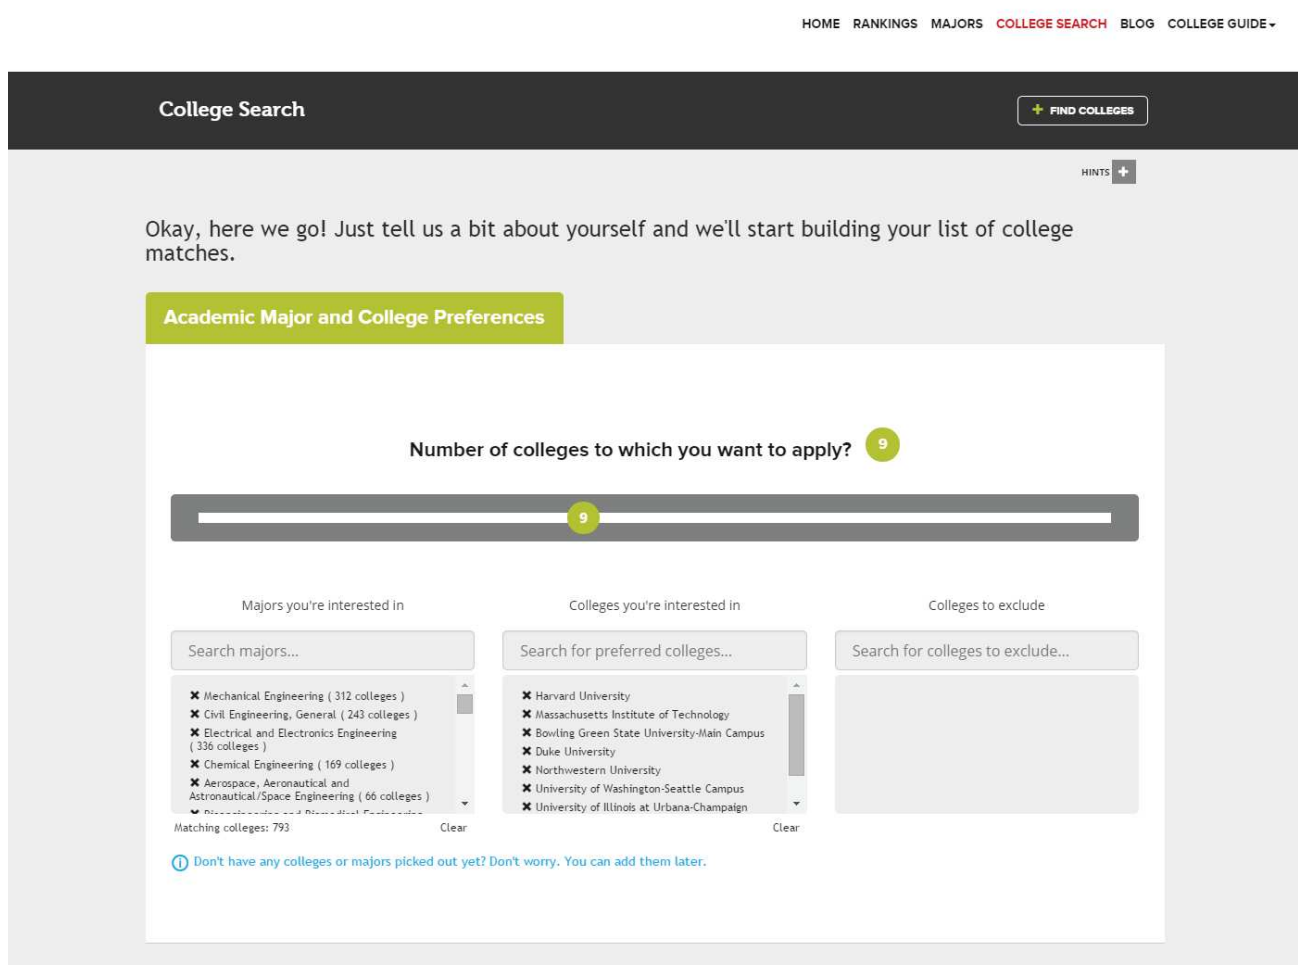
HOME RANKINGS MAJORS COLLEGE SEARCH BLOG COLLEGE GUIDE

College Search

FIND COLLEGES

HINTS

Okay, here we go! Just tell us a bit about yourself and we'll start building your list of college matches.

Academic Major and College Preferences

Number of colleges to which you want to apply? 9

9

Majors you're interested in

Search majors...

Mechanical Engineering ( 312 colleges )
Civil Engineering, General ( 243 colleges )
Electrical and Electronics Engineering ( 336 colleges )
Chemical Engineering ( 169 colleges )
Aerospace, Aeronautical and Astronautical/Space Engineering ( 66 colleges )
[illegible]

Matching colleges: 793

Clear

Colleges you're interested in

Search for preferred colleges...

Harvard University
Massachusetts Institute of Technology
Bowling Green State University-Main Campus
Duke University
Northwestern University
University of Washington-Seattle Campus
University of Illinois at Urbana-Champaign

Clear

Colleges to exclude

Search for colleges to exclude...

Don't have any colleges or majors picked out yet? Don't worry. You can add them later.